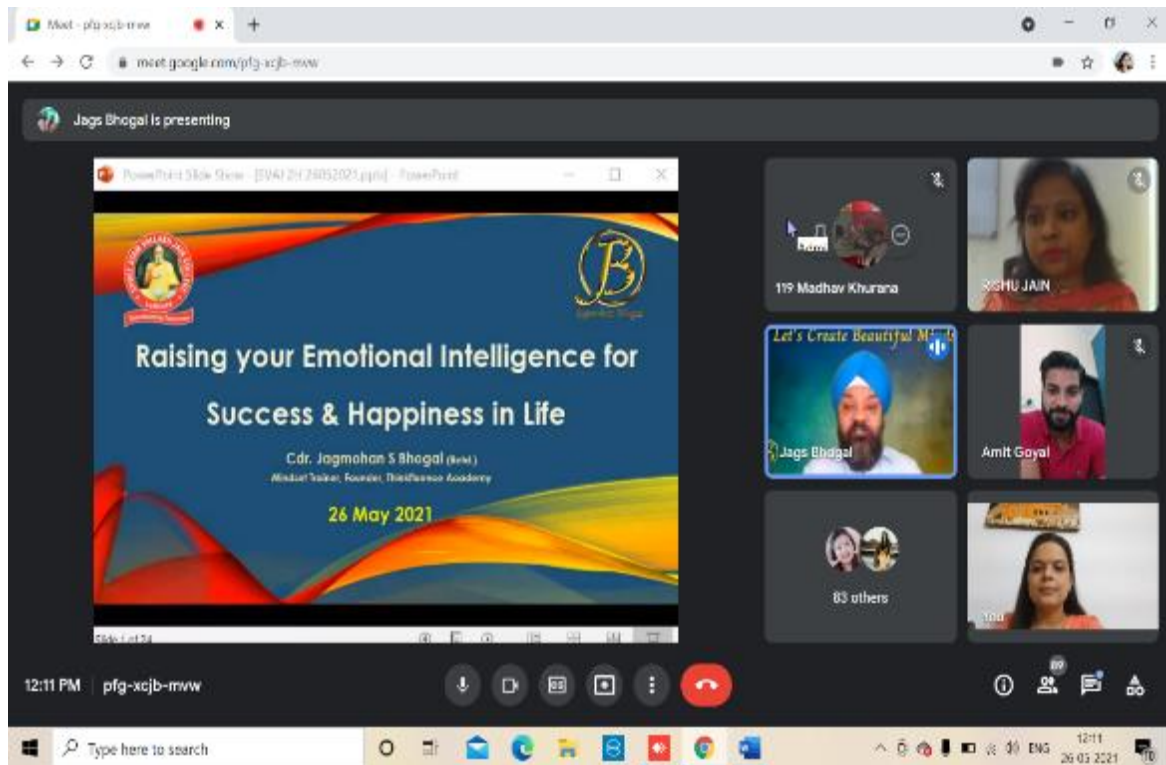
Meet - pfg-xcjb-mvw

meet.google.com/pfg-xcjb-mvw

Jags Bhogal is presenting

PowerPoint Slide Show - [EVAI 2H 26052021.pptx] - PowerPoint

Raising your Emotional Intelligence for Success & Happiness in Life

Cdr. Jagmohan S Bhogal (Retd.)
Mindset Trainer, Founder, ThinkRemax Academy

26 May 2021

Slide 1 of 24

119 Madhav Khurana

RISHU JAIN

Let's Create Beautiful Minds

Jags Bhogal

Amit Goyal

83 others

You

12:11 PM | pfg-xcjb-mvw

89

Type here to search

ENG

12:11
26-05-2021